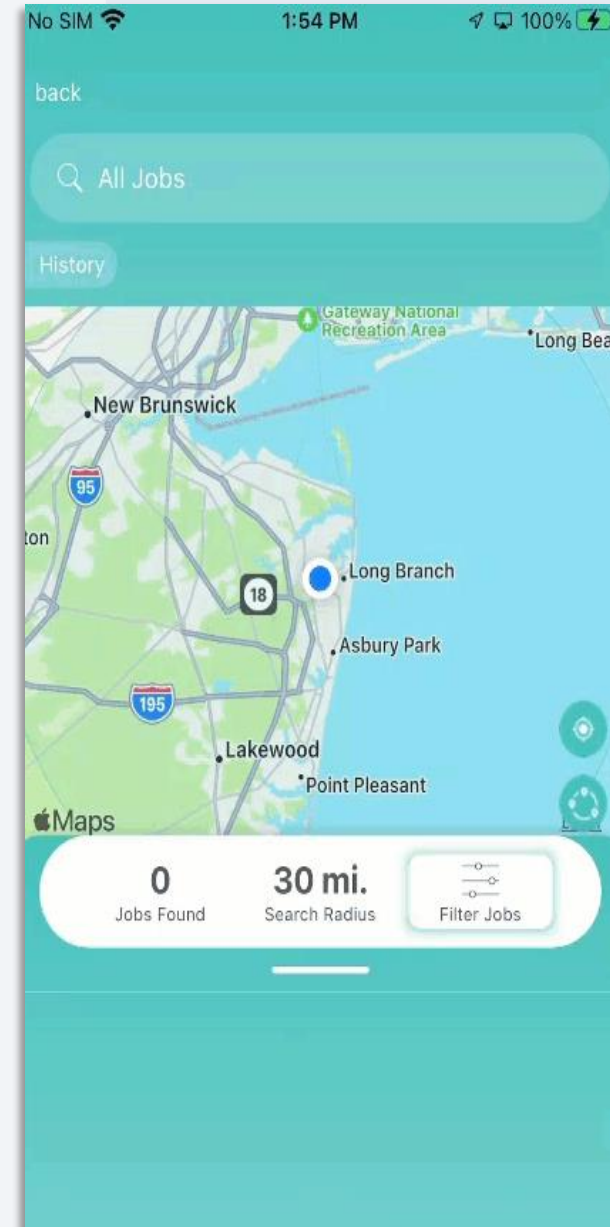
No SIM 1:54 PM 100%

back

All Jobs

History

Gateway National Recreation Area

Long Bea

New Brunswick

95

ton

18

Long Branch

Asbury Park

195

Lakewood

Point Pleasant

Maps

0
Jobs Found

30 mi.
Search Radius

Filter Jobs